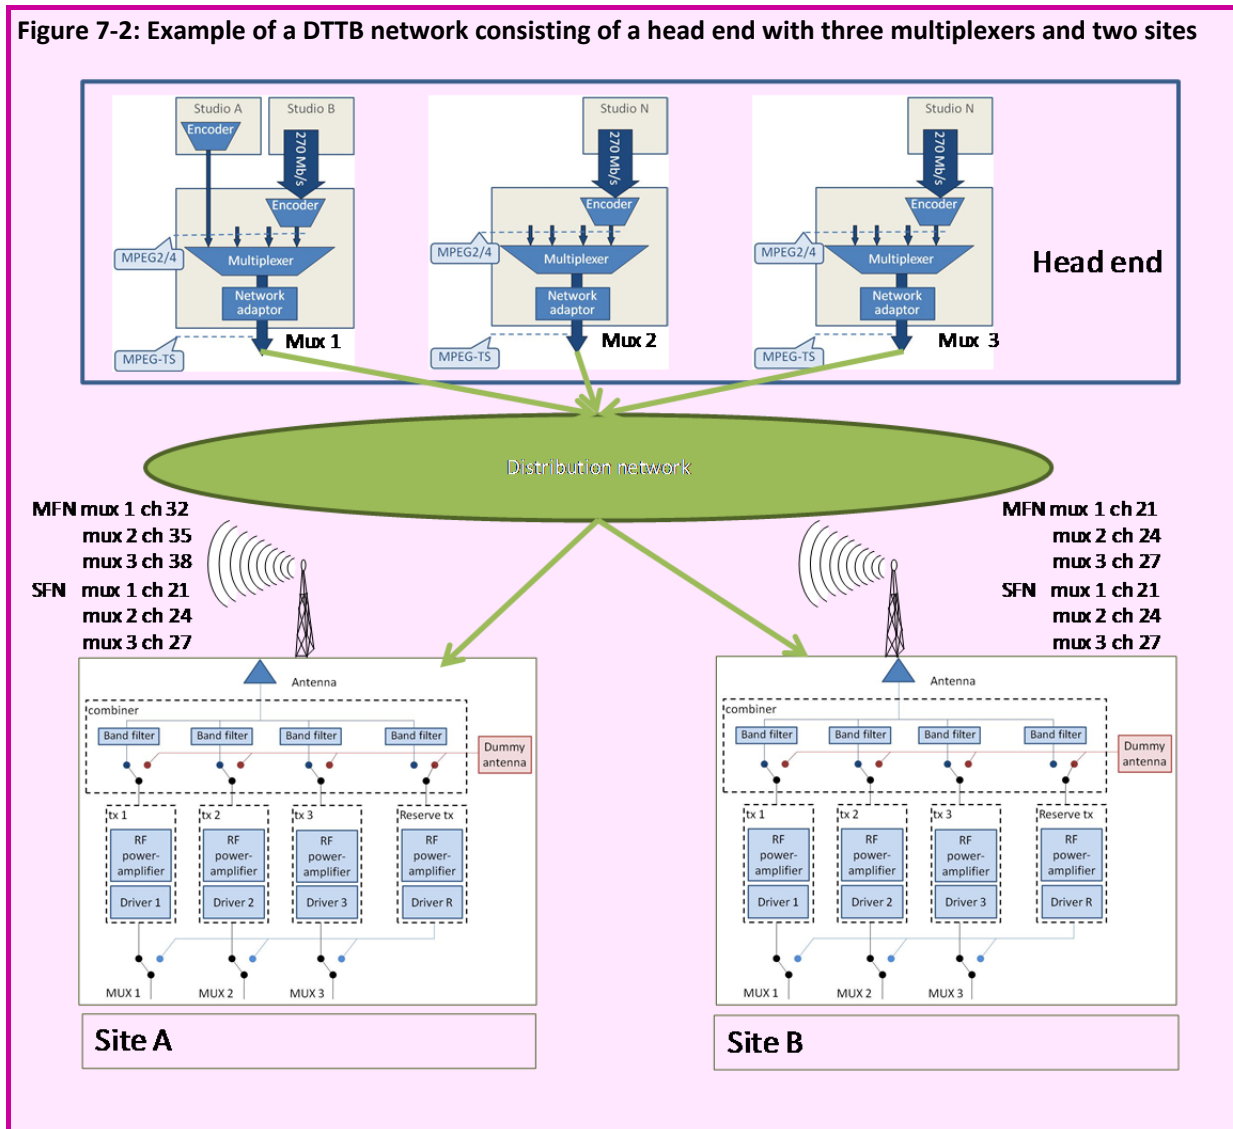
Figure 7-2: Example of a DTTB network consisting of a head end with three multiplexers and two sites

Studio A
Encoder
Studio B
270 Mb/s
Encoder
MPEG2/4
Multiplexer
Network adaptor
MPEG-TS
Mux 1

Studio N
270 Mb/s
Encoder
MPEG2/4
Multiplexer
Network adaptor
MPEG-TS
Mux 2

Studio N
270 Mb/s
Encoder
MPEG2/4
Multiplexer
Network adaptor
MPEG-TS
Mux 3

Head end

Distribution network

MFN mux 1 ch 32
mux 2 ch 35
mux 3 ch 38
SFN mux 1 ch 21
mux 2 ch 24
mux 3 ch 27

MFN mux 1 ch 21
mux 2 ch 24
mux 3 ch 27
SFN mux 1 ch 21
mux 2 ch 24
mux 3 ch 27

Antenna
combiner
Band filter
Band filter
Band filter
Band filter
Dummy antenna
tx 1
RF power-amplifier
Driver 1
tx 2
RF power-amplifier
Driver 2
tx 3
RF power-amplifier
Driver 3
Reserve tx
RF power-amplifier
Driver R
MUX 1
MUX 2
MUX 3

Site A

Antenna
combiner
Band filter
Band filter
Band filter
Band filter
Dummy antenna
tx 1
RF power-amplifier
Driver 1
tx 2
RF power-amplifier
Driver 2
tx 3
RF power-amplifier
Driver 3
Reserve tx
RF power-amplifier
Driver R
MUX 1
MUX 2
MUX 3

Site B